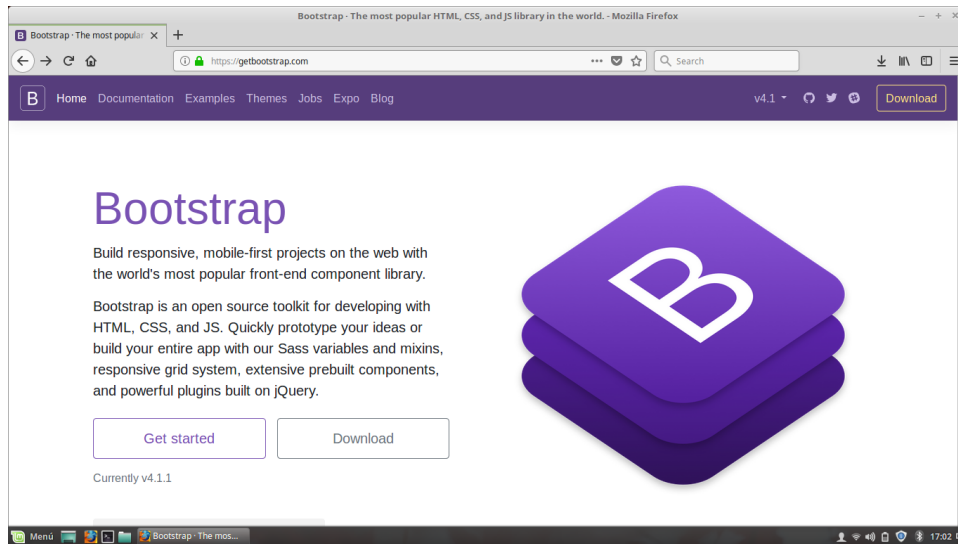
Bootstrap · The most popular HTML, CSS, and JS library in the world. - Mozilla Firefox

B Bootstrap · The most popular ×
+

https://getbootstrap.com

Search

B Home Documentation Examples Themes Jobs Expo Blog

v4.1

Download

Bootstrap

Build responsive, mobile-first projects on the web with the world's most popular front-end component library.

Bootstrap is an open source toolkit for developing with HTML, CSS, and JS. Quickly prototype your ideas or build your entire app with our Sass variables and mixins, responsive grid system, extensive prebuilt components, and powerful plugins built on jQuery.

Get started

Download

Currently v4.1.1

B

Menú

Bootstrap · The mos...

17:02